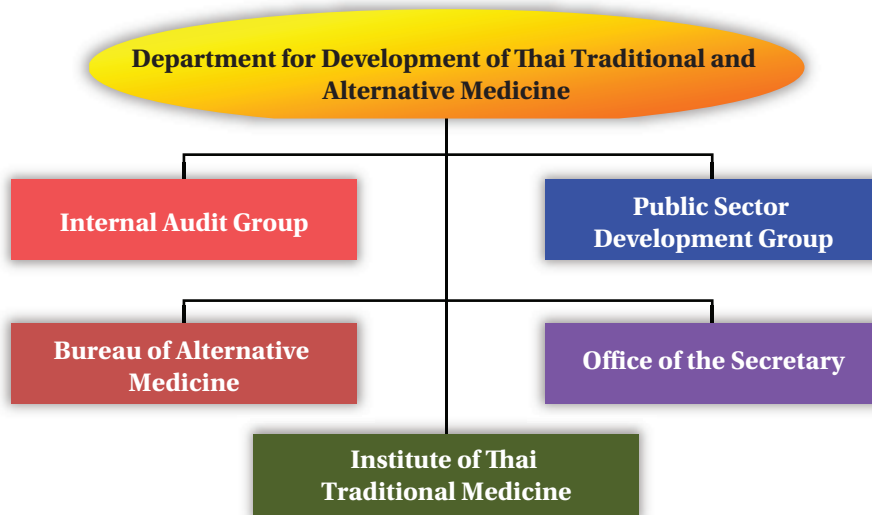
Department for Development of Thai Traditional and Alternative Medicine

Internal Audit Group

Public Sector Development Group

Bureau of Alternative Medicine

Office of the Secretary

Institute of Thai Traditional Medicine